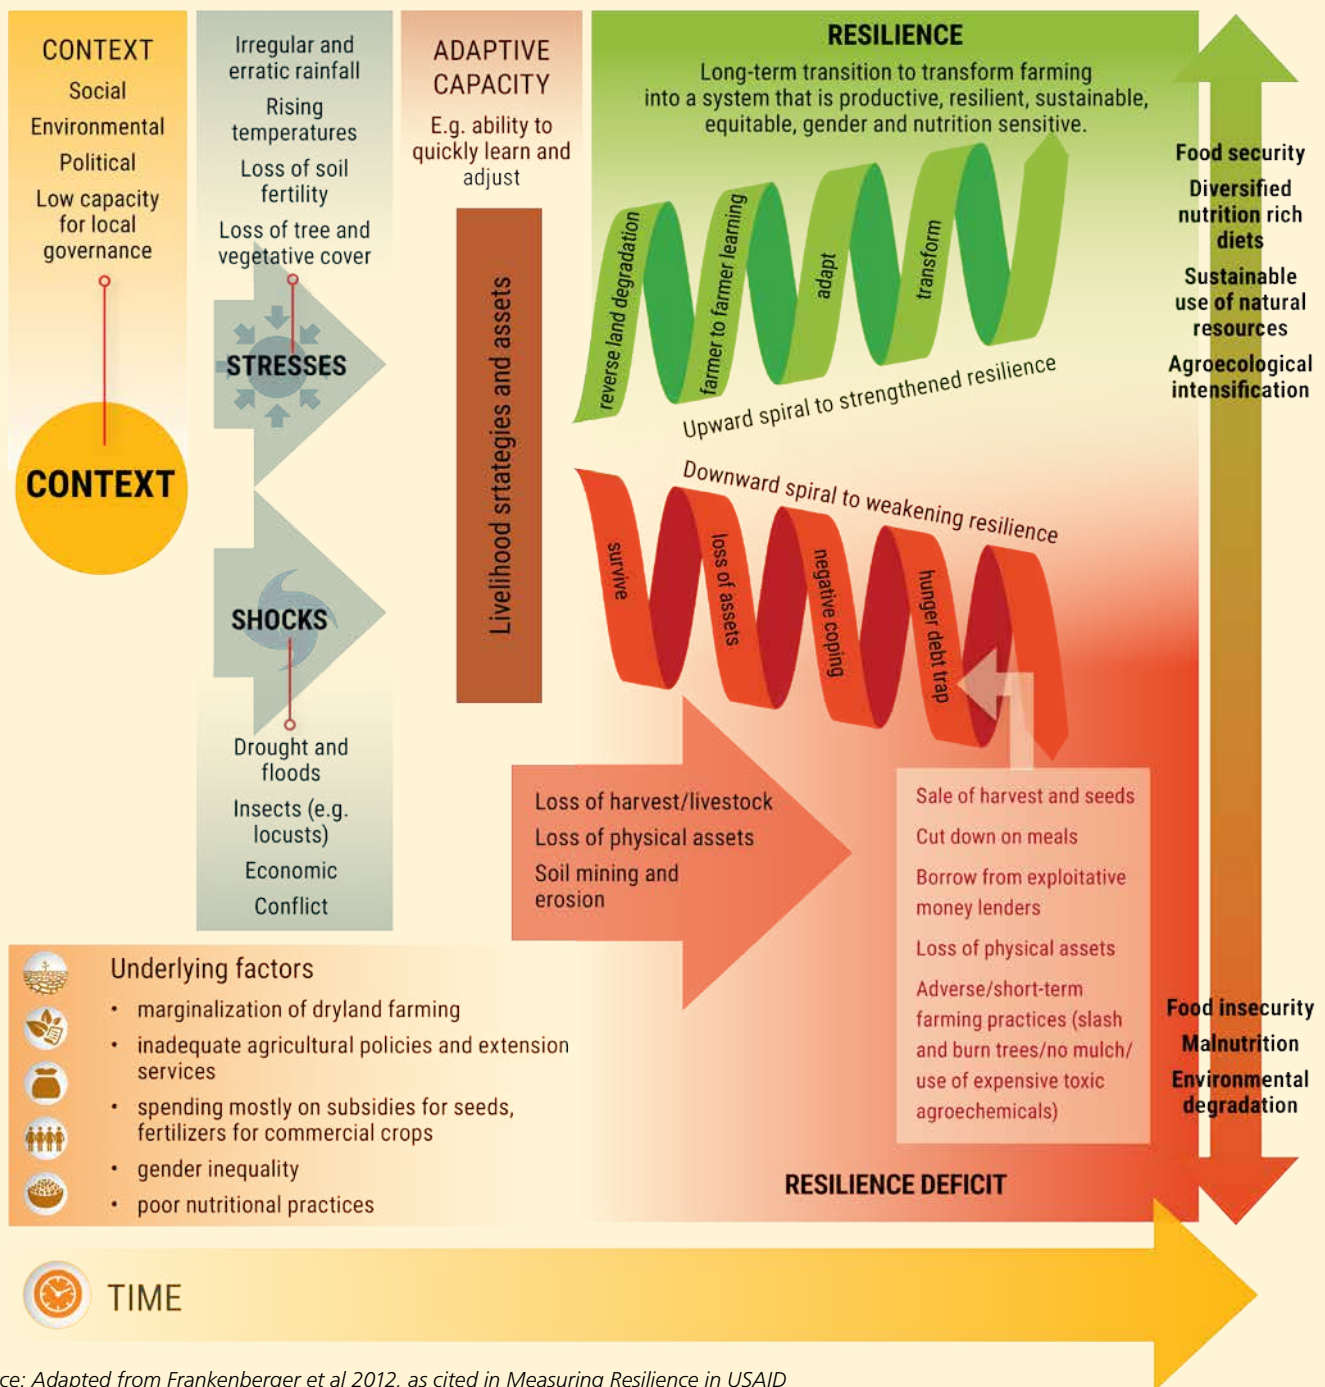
CONTEXT
Social
Environmental
Political
Low capacity for local governance

CONTEXT

Irregular and erratic rainfall
Rising temperatures
Loss of soil fertility
Loss of tree and vegetative cover

STRESSES

SHOCKS

Drought and floods
Insects (e.g. locusts)
Economic
Conflict

ADAPTIVE CAPACITY
E.g. ability to quickly learn and adjust

Livelihood srtategies and assets

RESILIENCE
Long-term transition to transform farming into a system that is productive, resilient, sustainable, equitable, gender and nutrition sensitive.

reverse land degradation
farmer to farmer learning
adapt
transform

Upward spiral to strengthened resilience

Downward spiral to weakening resilience

survive
loss of assets
negative coping
hunger debt trap

Loss of harvest/livestock
Loss of physical assets
Soil mining and erosion

Sale of harvest and seeds
Cut down on meals
Borrow from exploitative money lenders
Loss of physical assets
Adverse/short-term farming practices (slash and burn trees/no mulch/ use of expensive toxic agroechemicals)

Food security
Diversified nutrition rich diets
Sustainable use of natural resources
Agroecological intensification

Food insecurity
Malnutrition
Environmental degradation

Underlying factors
• marginalization of dryland farming
• inadequate agricultural policies and extension services
• spending mostly on subsidies for seeds, fertilizers for commercial crops
• gender inequality
• poor nutritional practices

RESILIENCE DEFICIT

TIME

ce: Adapted from Frankenberger et al 2012, as cited in Measuring Resilience in USAID